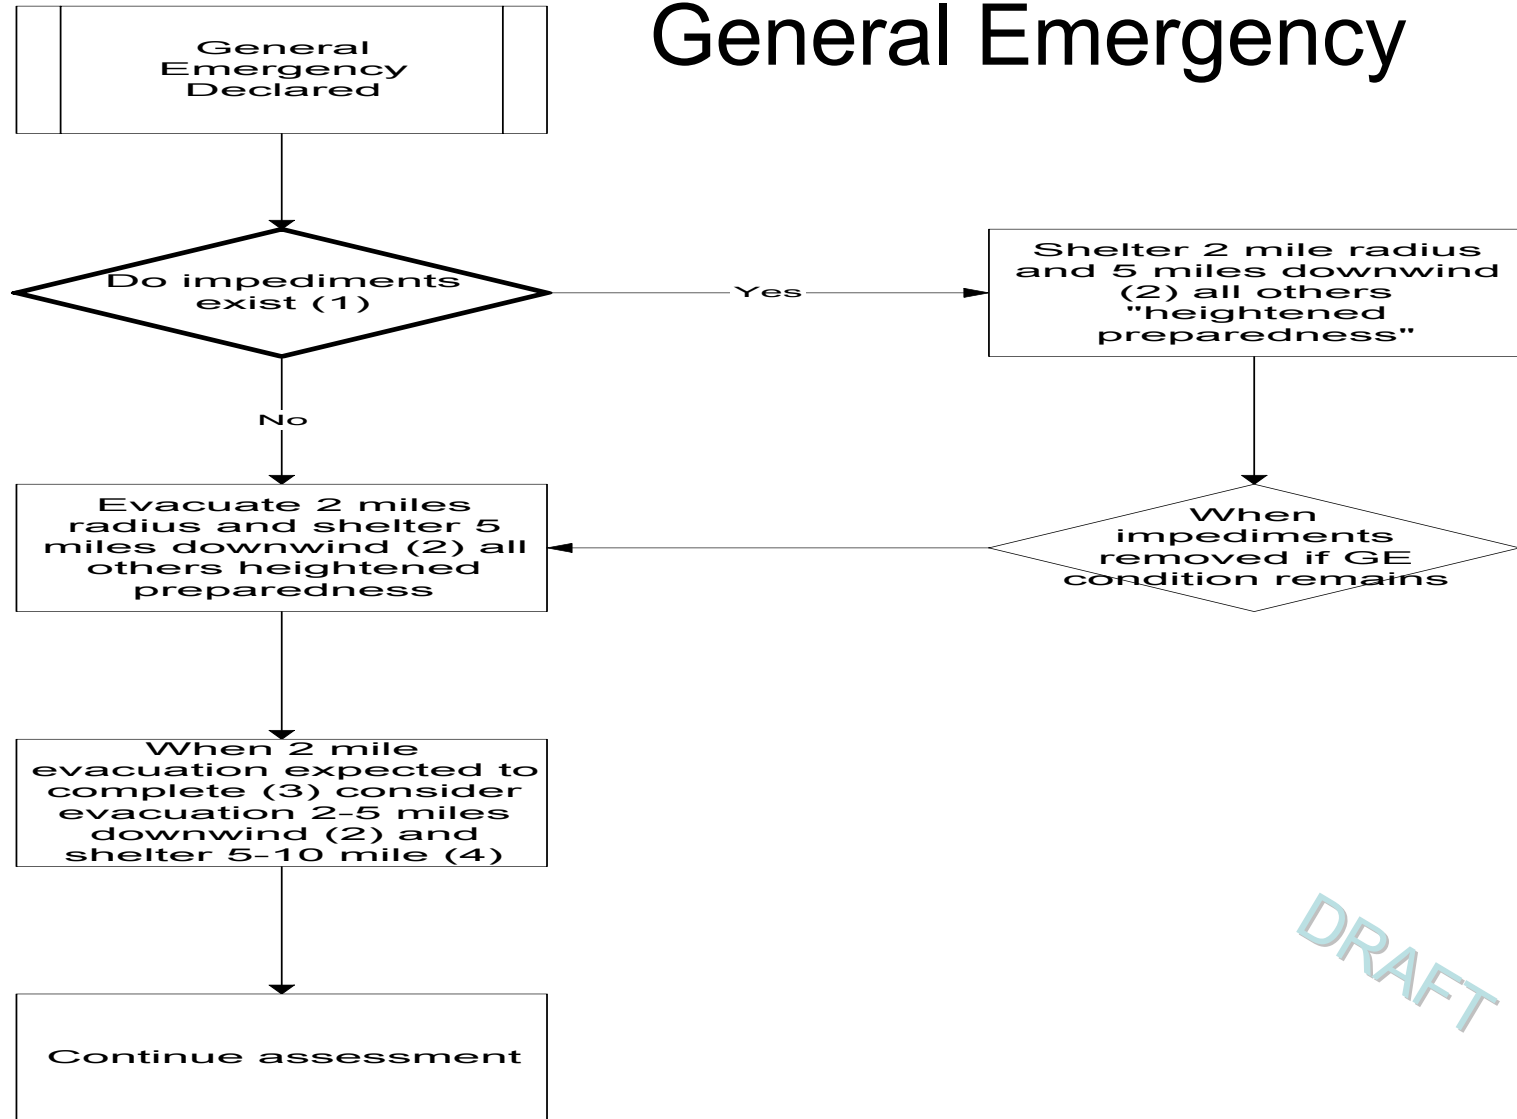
General Emergency

General Emergency Declared

Do impediments exist (1)

Yes

Shelter 2 mile radius and 5 miles downwind (2) all others "heightened preparedness"

No

Evacuate 2 miles radius and shelter 5 miles downwind (2) all others heightened preparedness

When impediments removed if GE condition remains

When 2 mile evacuation expected to complete (3) consider evacuation 2-5 miles downwind (2) and shelter 5-10 mile (4)

Continue assessment

DRAFT